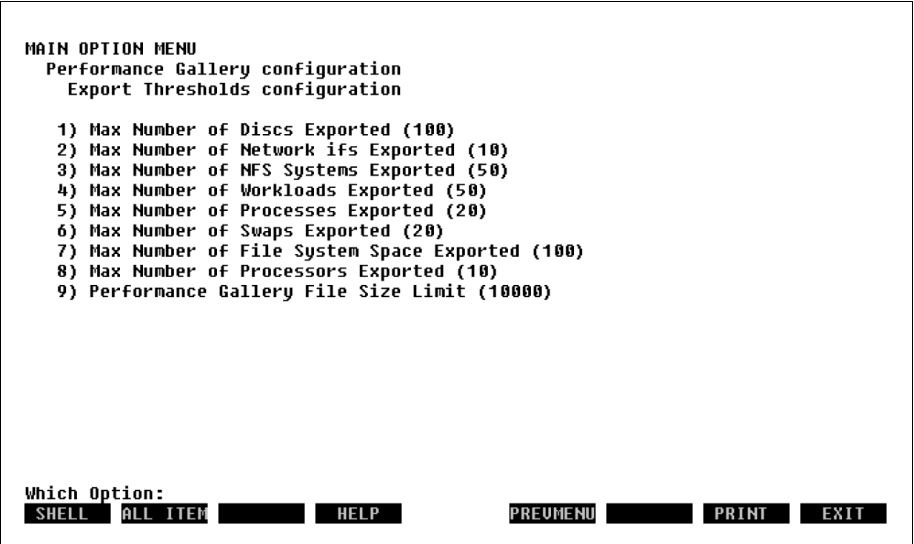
MAIN OPTION MENU
Performance Gallery configuration
Export Thresholds configuration

1) Max Number of Discs Exported (100)
2) Max Number of Network ifs Exported (10)
3) Max Number of NFS Systems Exported (50)
4) Max Number of Workloads Exported (50)
5) Max Number of Processes Exported (20)
6) Max Number of Swaps Exported (20)
7) Max Number of File System Space Exported (100)
8) Max Number of Processors Exported (10)
9) Performance Gallery File Size Limit (10000)

Which Option:
SHELL ALL ITEM HELP PREVMENU PRINT EXIT